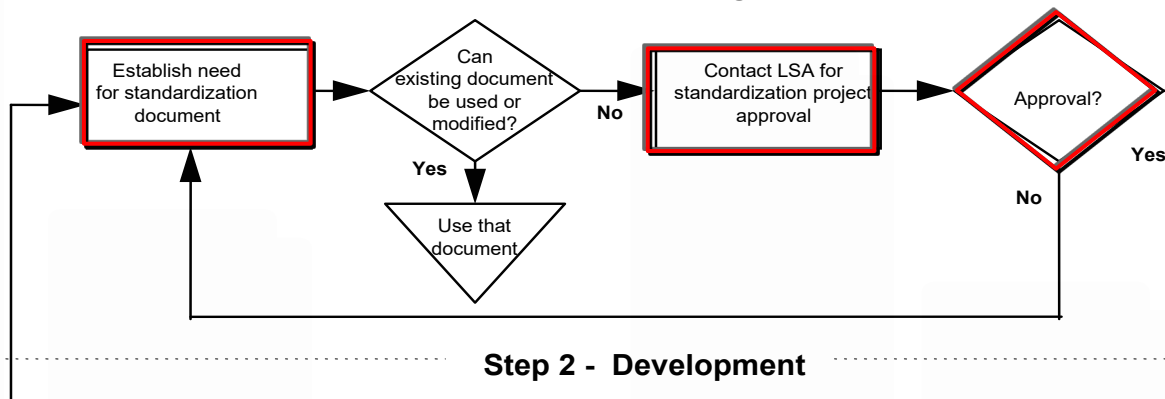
Establish need for standardization document

Can existing document be used or modified?

No

Yes

Use that document

Contact LSA for standardization project approval

Approval?

Yes

No

Step 2 - Development